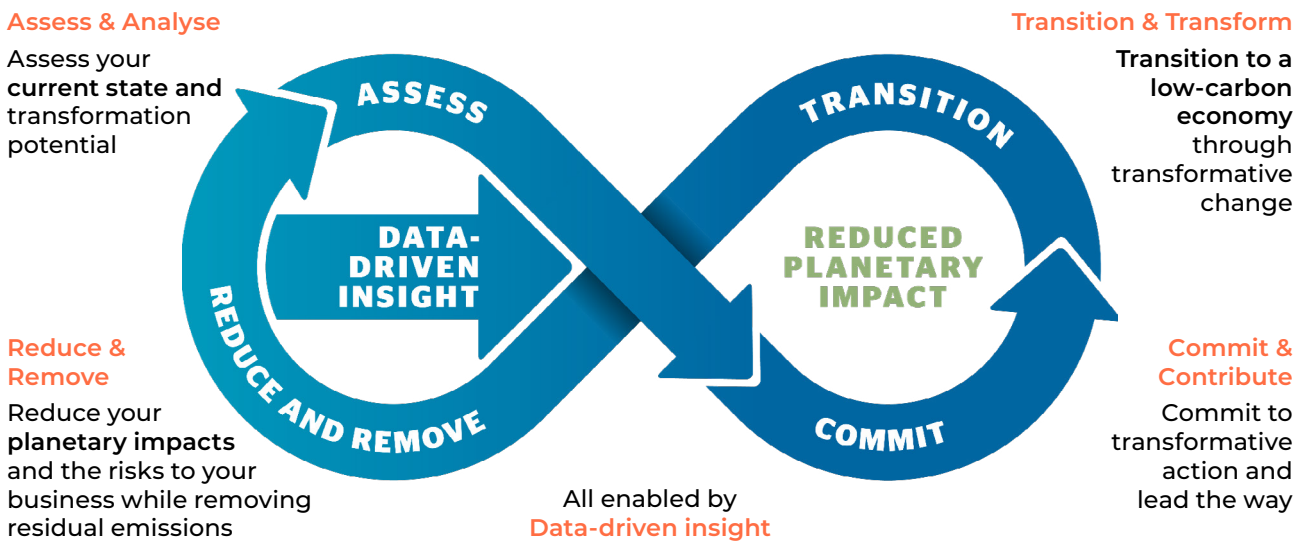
Assess & Analyse

Assess your **current state and** transformation potential

Transition & Transform

**Transition to a low-carbon economy** through transformative change

ASSESS

TRANSITION

DATA-DRIVEN INSIGHT

REDUCED PLANETARY IMPACT

REDUCE AND REMOVE

COMMIT

Reduce & Remove

Reduce your **planetary impacts** and the risks to your business while removing residual emissions

Commit & Contribute

Commit to transformative action and lead the way

All enabled by
Data-driven insight